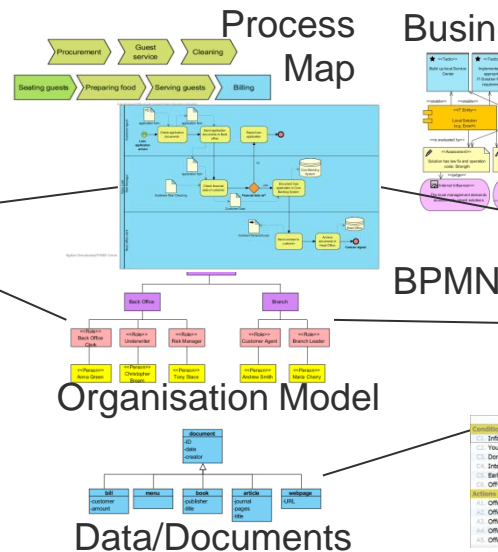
Process Map

Procurement

Guest service

Cleaning

Seating guests

Preparing food

Serving guests

Billing

Busin

BPMN

Back Office

Branch

<<Role>> Back Office Clerk

<<Role>> Underwriter

<<Role>> Risk Manager

<<Role>> Customer Agent

<<Role>> Branch Leader

<<Person>> Anna Green

<<Person>> Christopher Brown

<<Person>> Tony Stace

<<Person>> Andrew Smith

<<Person>> Maria Cherry

Organisation Model

document
-ID
-date
-creator

bill
-customer
-amount

menu

book
-publisher
-title

article
-journal
-pages
-title

webpage
-URL

Data/Documents

Conditio

Actions